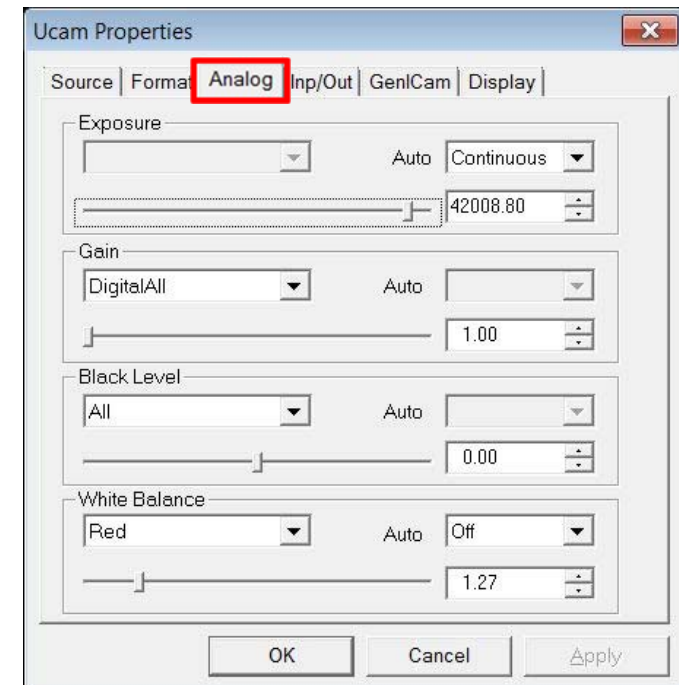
Ucam Properties

Source | Format | Analog | Inp/Out | GenICam | Display

Exposure
Auto Continuous
42008.80

Gain
DigitalAll
Auto
1.00

Black Level
All
Auto
0.00

White Balance
Red
Auto Off
1.27

OK Cancel Apply